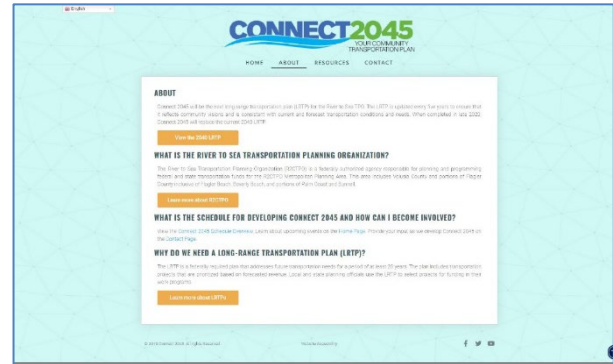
English

CONNECT2045
YOUR COMMUNITY TRANSPORTATION PLAN

HOME ABOUT RESOURCES CONTACT

ABOUT

Connect 2045 will be the next long-range transportation plan (LRTP) for the River to Sea TPO. The LRTP is updated every five years to ensure that it reflects community visions and is consistent with current and forecast transportation conditions and needs. When completed in late 2020, Connect 2045 will replace the current 2040 LRTP.

View the 2040 LRTP

WHAT IS THE RIVER TO SEA TRANSPORTATION PLANNING ORGANIZATION?

The River to Sea Transportation Planning Organization (R2CTPO) is a federally authorized agency responsible for planning and programming federal and state transportation funds for the R2CTPO Metropolitan Planning Area. This area includes Volusia County and portions of Flagler County inclusive of Flagler Beach, Beverly Beach, and portions of Palm Coast and Bunnell.

Learn more about R2CTPO

WHAT IS THE SCHEDULE FOR DEVELOPING CONNECT 2045 AND HOW CAN I BECOME INVOLVED?

View the Connect 2045 Schedule Overview. Learn about upcoming events on the Home Page. Provide your input as we develop Connect 2045 on the Contact Page.

WHY DO WE NEED A LONG-RANGE TRANSPORTATION PLAN (LRTP)?

The LRTP is a federally required plan that addresses future transportation needs for a period of at least 20 years. The plan includes transportation projects that are prioritized based on forecasted revenue. Local and state planning officials use the LRTP to select projects for funding in their work programs.

Learn more about LRTPs

© 2019 Connect 2045. All Rights Reserved. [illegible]